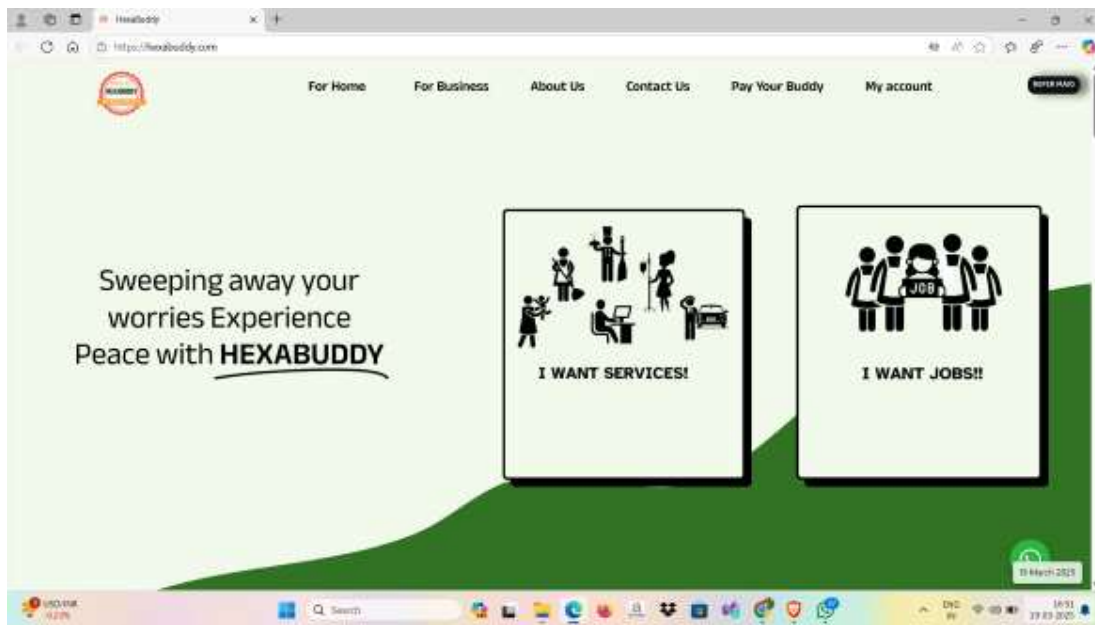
Hexabuddy

https://hexabuddy.com

For Home For Business About Us Contact Us Pay Your Buddy My account

REFER PAID

Sweeping away your worries Experience Peace with HEXABUDDY

I WANT SERVICES!

JOB

I WANT JOBS!!

USD/INR -0.23%

Search

19 March 2025

ENG IN

16:51 19-03-2025